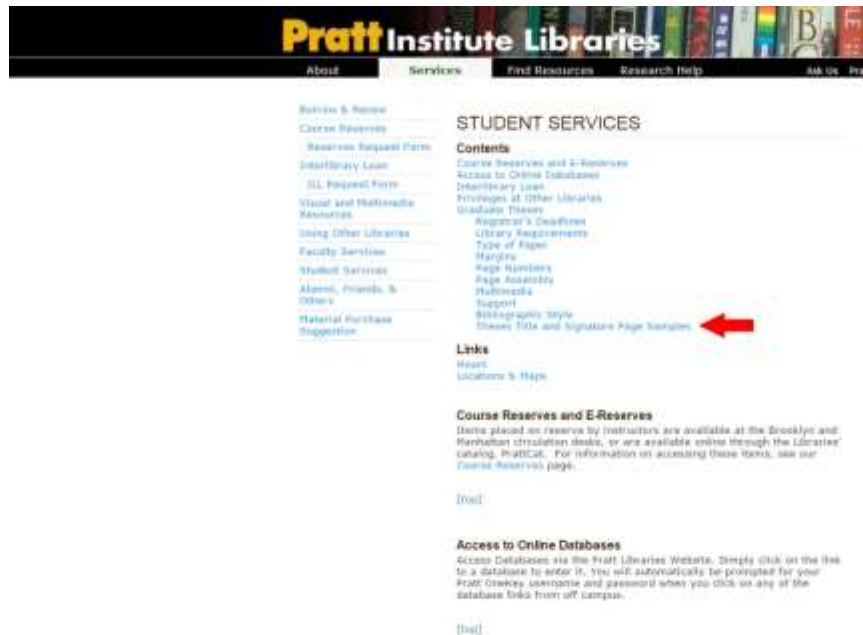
Pratt Institute Libraries

About
Services
Find Resources
Research Help
Ask Us
Pr

Borrow & Renew
Course Reserves
Reserves Request Form
Interlibrary Loan
ILL Request Form
Visual and Multimedia Resources
Using Other Libraries
Faculty Services
Student Services
Alumni, Friends, & Others
Material Purchase Suggestion

STUDENT SERVICES

Contents
Course Reserves and E-Reserves
Access to Online Databases
Interlibrary Loan
Privileges at Other Libraries
Graduate Theses
Registrar's Deadlines
Library Requirements
Type of Paper
Margins
Page Numbers
Page Assembly
Multimedia
Support
Bibliographic Style
Theses Title and Signature Page Samples

Links
Hours
Locations & Maps

Course Reserves and E-Reserves
Items placed on reserve by instructors are available at the Brooklyn and Manhattan circulation desks, or are available online through the Libraries' catalog, PrattCat. For information on accessing these items, see our Course Reserves page.

[top]

Access to Online Databases
Access Databases via the Pratt Libraries Website. Simply click on the link to a database to enter it. You will automatically be prompted for your Pratt OneKey username and password when you click on any of the database links from off campus.

[top]